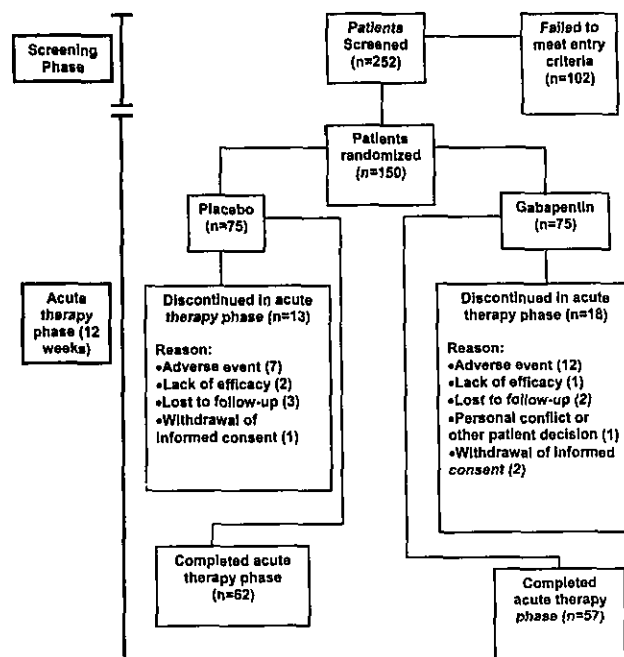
Screening Phase

Patients Screened (n=252)

Failed to meet entry criteria (n=102)

Patients randomized (n=150)

Placebo (n=75)

Gabapentin (n=75)

Acute therapy phase (12 weeks)

Discontinued in acute therapy phase (n=13)

Reason:
•Adverse event (7)
•Lack of efficacy (2)
•Lost to follow-up (3)
•Withdrawal of informed consent (1)

Discontinued in acute therapy phase (n=18)

Reason:
•Adverse event (12)
•Lack of efficacy (1)
•Lost to follow-up (2)
•Personal conflict or other patient decision (1)
•Withdrawal of informed consent (2)

Completed acute therapy phase (n=62)

Completed acute therapy phase (n=57)